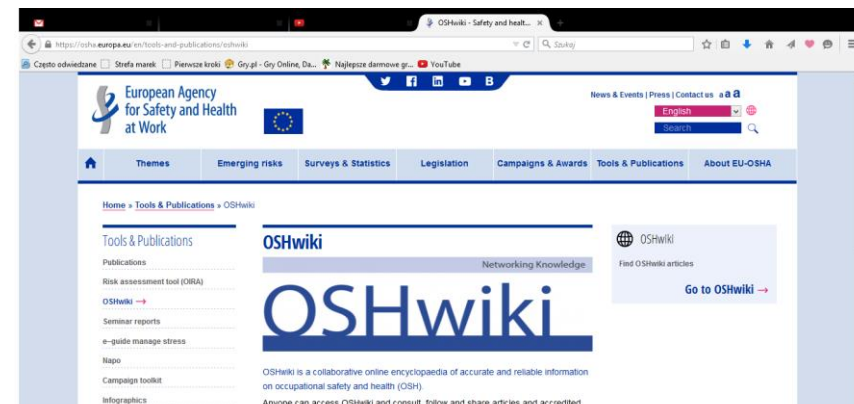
OSHwiki - Safety and health...

https://osha.europa.eu/en/tools-and-publications/oshwiki

Szukaj

Często odwiedzane Strefa marek Pierwsze kroki Gry.pl - Gry Online, Da... Najlepsze darmowe gr... YouTube

European Agency for Safety and Health at Work

News & Events | Press | Contact us a a a

English

Search

Themes Emerging risks Surveys & Statistics Legislation Campaigns & Awards Tools & Publications About EU-OSHA

Home » Tools & Publications » OSHwiki

Tools & Publications

Publications

Risk assessment tool (OIRA)

OSHwiki →

Seminar reports

e-guide manage stress

Napo

Campaign toolkit

Infographics

OSHwiki

Networking Knowledge

OSHwiki

OSHwiki is a collaborative online encyclopaedia of accurate and reliable information on occupational safety and health (OSH).

Anyone can access OSHwiki and consult, follow and share articles and accredited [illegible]

OSHwiki

Find OSHwiki articles

Go to OSHwiki →